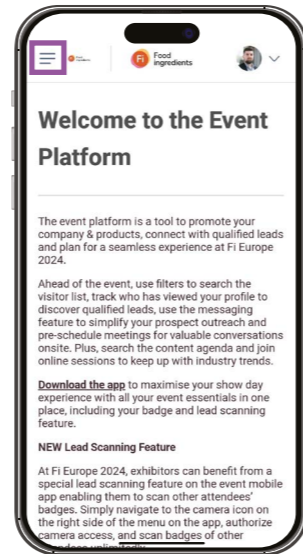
Fi Food ingredients

Welcome to the Event Platform

The event platform is a tool to promote your company & products, connect with qualified leads and plan for a seamless experience at Fi Europe 2024.

Ahead of the event, use filters to search the visitor list, track who has viewed your profile to discover qualified leads, use the messaging feature to simplify your prospect outreach and pre-schedule meetings for valuable conversations onsite. Plus, search the content agenda and join online sessions to keep up with industry trends.

Download the app to maximise your show day experience with all your event essentials in one place, including your badge and lead scanning feature.

NEW Lead Scanning Feature

At Fi Europe 2024, exhibitors can benefit from a special lead scanning feature on the event mobile app enabling them to scan other attendees' badges. Simply navigate to the camera icon on the right side of the menu on the app, authorize camera access, and scan badges of other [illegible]